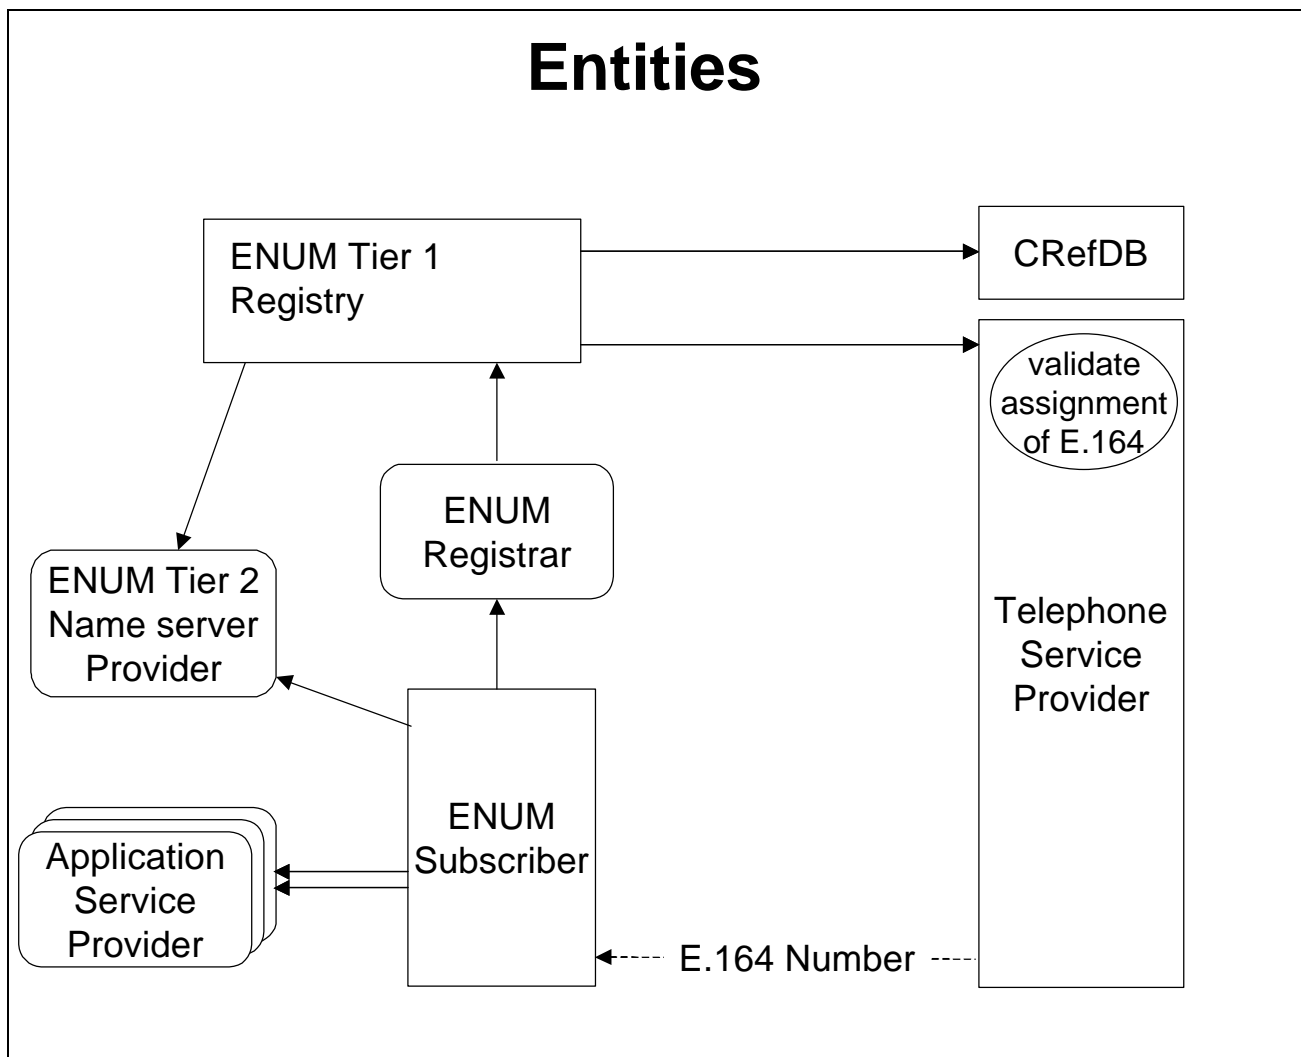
Entities

ENUM Tier 1 Registry

CRefDB

validate assignment of E.164

ENUM Registrar

ENUM Tier 2 Name server Provider

Telephone Service Provider

ENUM Subscriber

Application Service Provider

E.164 Number